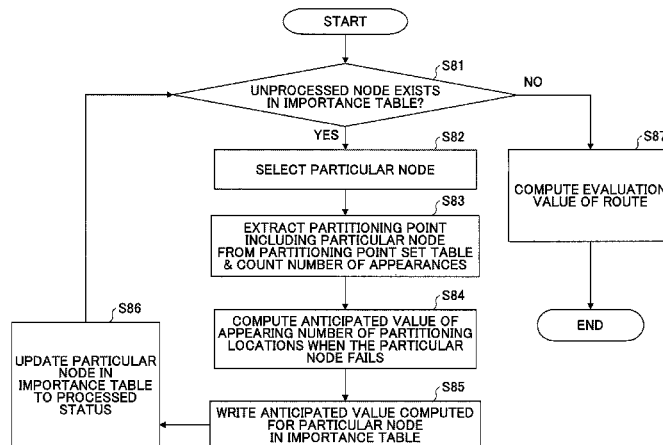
START

S81

UNPROCESSED NODE EXISTS IN IMPORTANCE TABLE?

NO

YES

S82

SELECT PARTICULAR NODE

S83

EXTRACT PARTITIONING POINT INCLUDING PARTICULAR NODE FROM PARTITIONING POINT SET TABLE & COUNT NUMBER OF APPEARANCES

S84

COMPUTE ANTICIPATED VALUE OF APPEARING NUMBER OF PARTITIONING LOCATIONS WHEN THE PARTICULAR NODE FAILS

S85

WRITE ANTICIPATED VALUE COMPUTED FOR PARTICULAR NODE IN IMPORTANCE TABLE

S86

UPDATE PARTICULAR NODE IN IMPORTANCE TABLE TO PROCESSED STATUS

S87

COMPUTE EVALUATION VALUE OF ROUTE

END